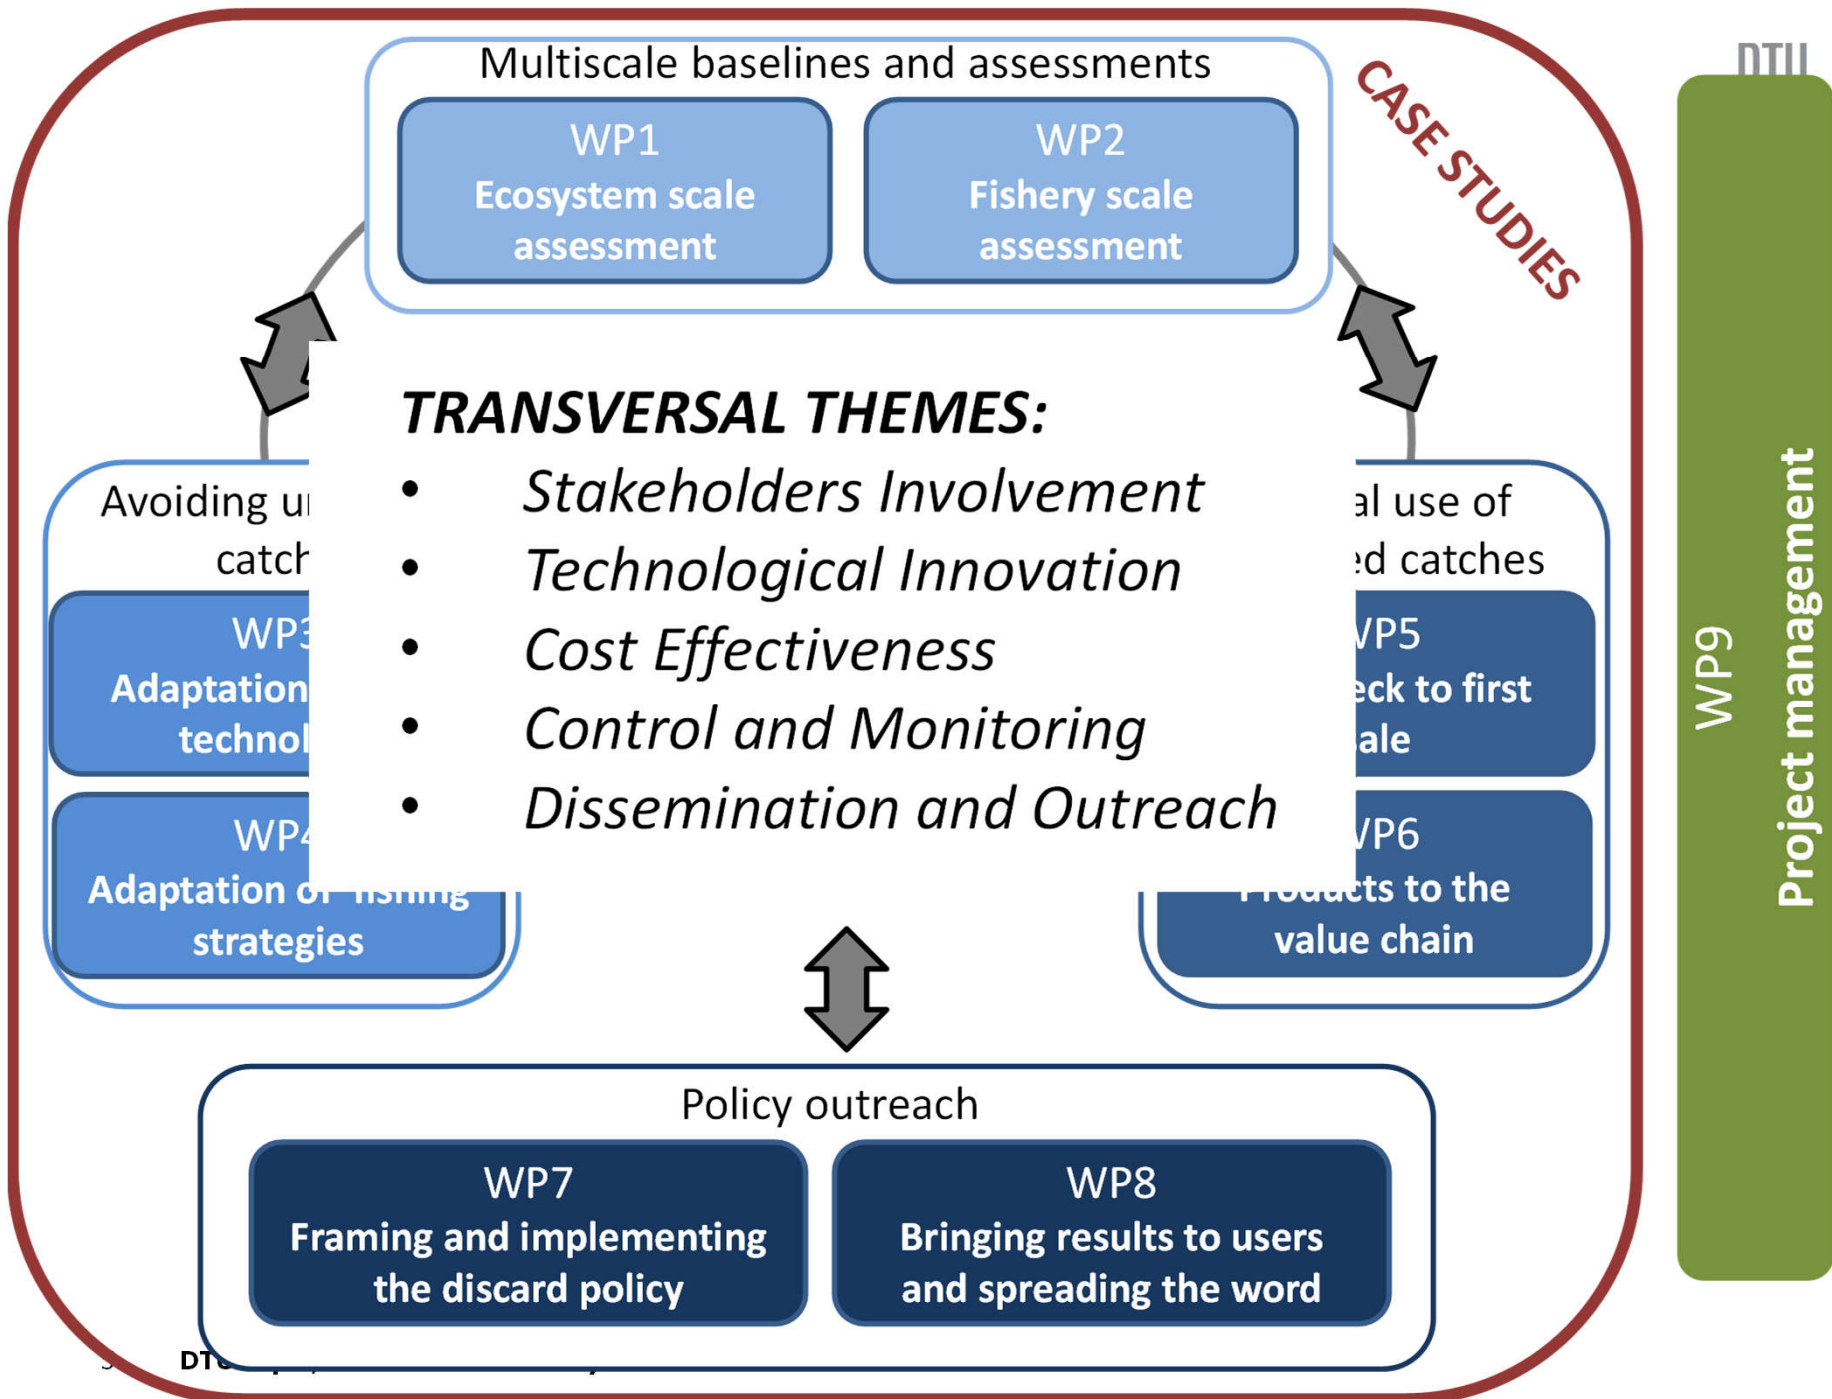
DTU

Multiscale baselines and assessments

WP1
Ecosystem scale assessment

WP2
Fishery scale assessment

CASE STUDIES

TRANSVERSAL THEMES:
• Stakeholders Involvement
• Technological Innovation
• Cost Effectiveness
• Control and Monitoring
• Dissemination and Outreach

Avoiding u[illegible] catch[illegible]

WP3
Adaptation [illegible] technol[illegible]

WP4
Adaptation o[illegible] fishing strategies

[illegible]al use of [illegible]ed catches

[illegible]P5
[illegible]eck to first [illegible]ale

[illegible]P6
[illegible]ucts to the value chain

WP9
Project management

Policy outreach

WP7
Framing and implementing the discard policy

WP8
Bringing results to users and spreading the word

DT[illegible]